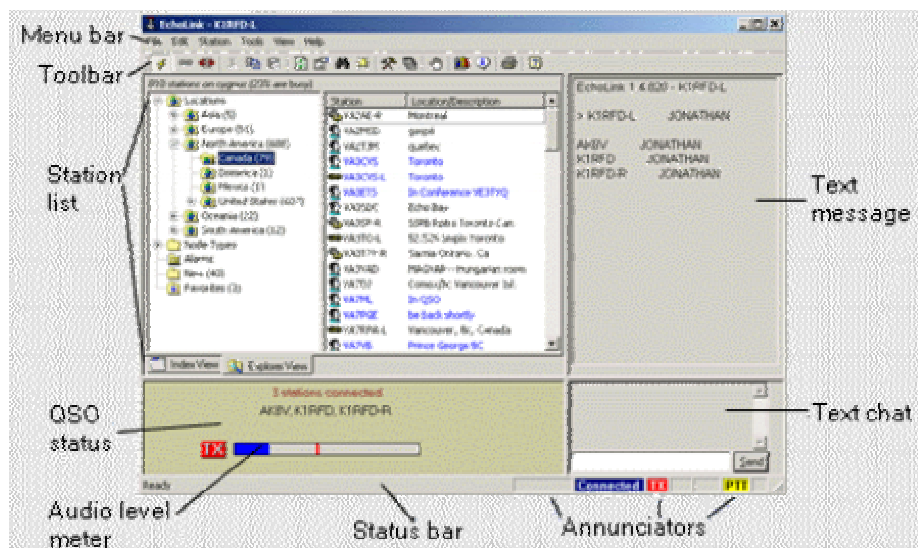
EchoLink - K1RFD-L

Menu bar

File Edit Station Tools View Help

Toolbar

Station list

Text message

QSO status

Text chat

Audio level meter

Status bar

Annunciators

2?0 stations on cygnus (239 are busy)

Locations

Asia (5)

Europe (51)

North America (688)

Canada (79)

Dominica (1)

Mexico (1)

United States (607)

Oceania (22)

South America (12)

Node Types

Alarms

New (40)

Favorites (3)

| Station | Location/Description |
|---|---|
| VA2AE-R | Montreal |
| VA2MSD- | gaspé |
| VA2TJM | quebec |
| VA3CYS | Toronto |
| VA3CYS-L | Toronto |
| VA3ETS | In Conference VE3TYQ |
| VA3SDC | Echo Bay |
| VA3SP-R | SIPB Rotto Toronto Can. |
| VA3TFO-L | 92.525 Ùmple Toronto |
| VA3STY-R | Sarnia Ontario, Ca |
| VA7HAD | MAGYAR - Hungarian room |
| VA7DJ | Comox/bc Vancouver Isl. |
| VA7ML | In QSO |
| VA7PGE | be back shortly |
| VA7RPA-L | Vancouver, Bc, Canada |
| VA7VB | Prince George BC |

Index View

Explorer View

EchoLink 1.4.020 - K1RFD-L

> K1RFD-L JONATHAN

AK8V JONATHAN
K1RFD JONATHAN
K1RFD-R JONATHAN

3 stations connected
AK8V, K1RFD, K1RFD-R

TX

Send

Ready

Connected

TX

PTT